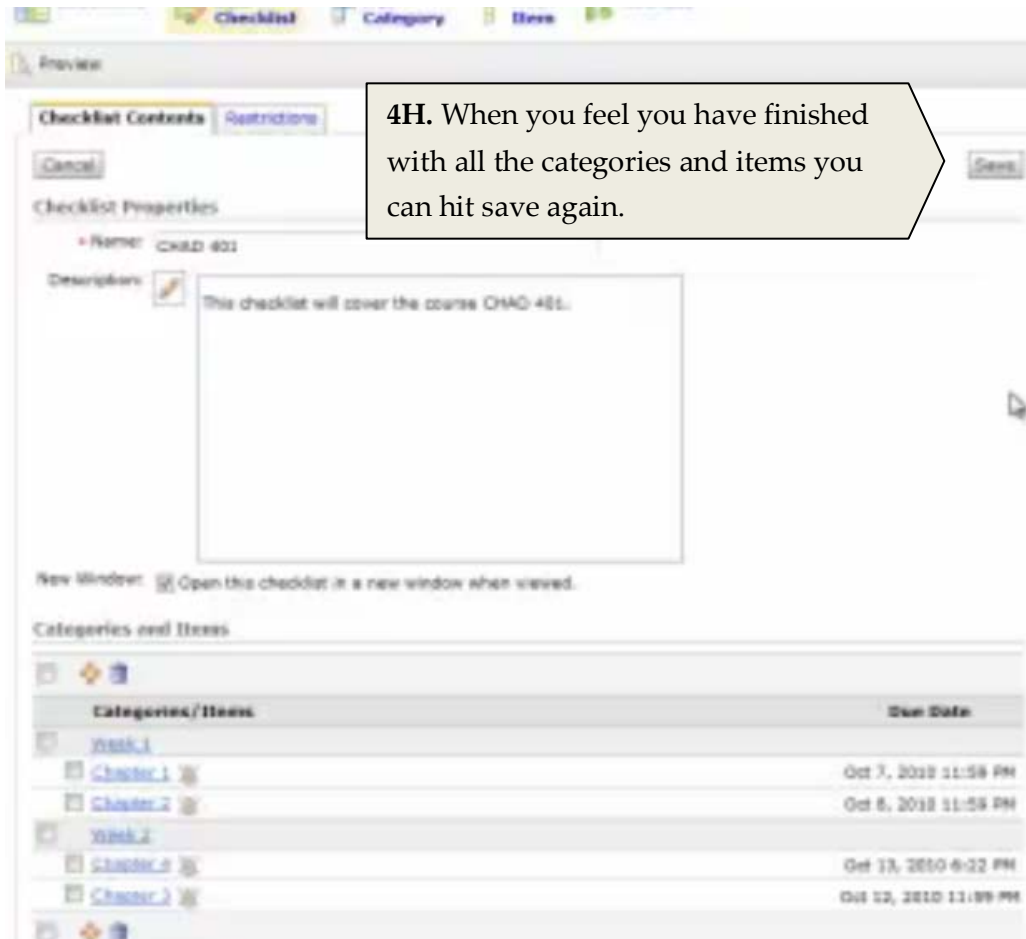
Checklist Category Item

Preview

Checklist Contents Restrictions

4H. When you feel you have finished with all the categories and items you can hit save again.

Cancel

Save

Checklist Properties

* Name: CHAD 401

Description: This checklist will cover the course CHAD 401.

New Window: Open this checklist in a new window when viewed.

Categories and Items

| Categories/Items | Due Date |
|---|---|
| Week 1 | |
| Chapter 1 | Oct 7, 2010 11:59 PM |
| Chapter 2 | Oct 8, 2010 11:59 PM |
| Week 2 | |
| Chapter 4 | Oct 13, 2010 6:22 PM |
| Chapter 3 | Oct 12, 2010 11:59 PM |